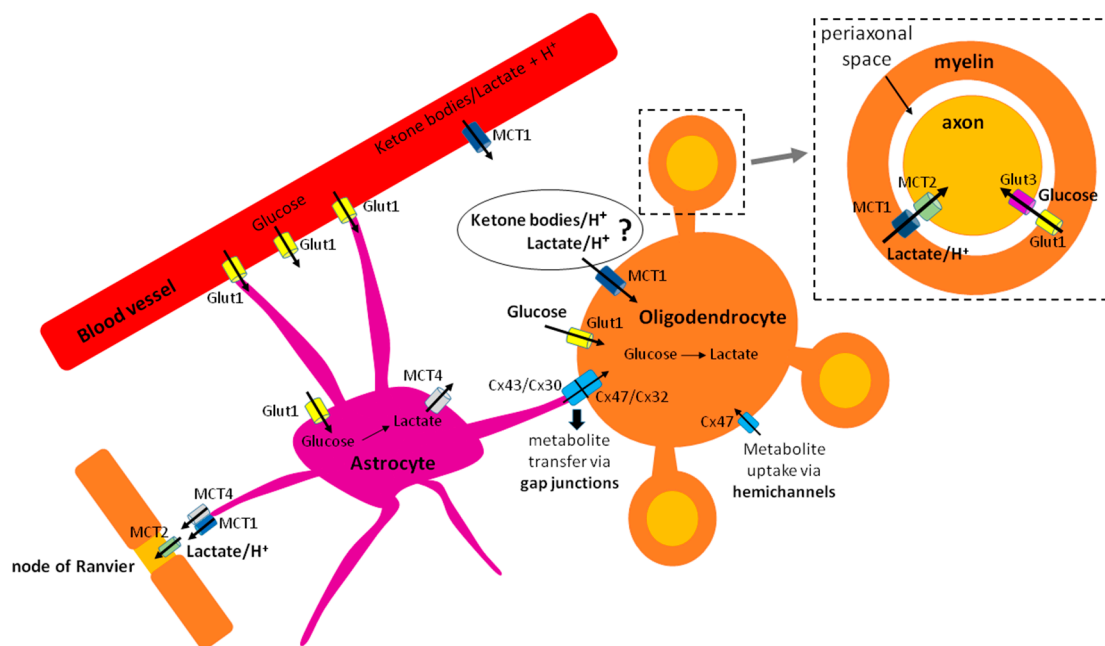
Ketone bodies/Lactate + $H^+$

MCT1

Glucose

Glut1

Glut1

Glut1

Blood vessel

periaxonal space

myelin

axon

MCT2

Glut3

Glucose

MCT1

Lactate/$H^+$

Glut1

Ketone bodies/$H^+$

Lactate/$H^+$

?

MCT1

Glucose

Glut1

Oligodendrocyte

Glucose → Lactate

MCT4

Glut1

Glucose → Lactate

Cx43/Cx30

Cx47/Cx32

Astrocyte

metabolite transfer via gap junctions

Cx47

Metabolite uptake via hemichannels

MCT4

MCT2

MCT1

Lactate/$H^+$

node of Ranvier